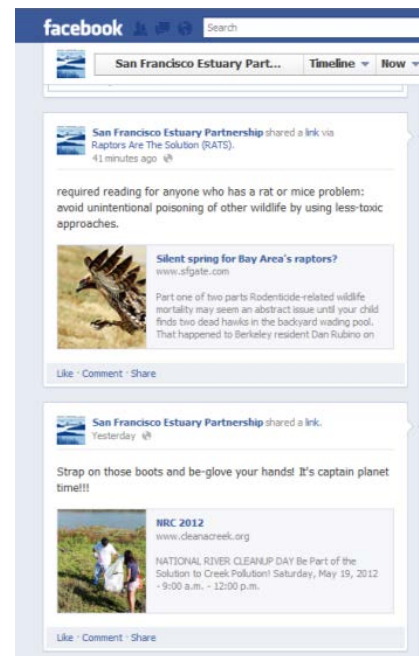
facebook Search

San Francisco Estuary Part... Timeline Now

San Francisco Estuary Partnership shared a link via Raptors Are The Solution (RATS).
41 minutes ago

required reading for anyone who has a rat or mice problem: avoid unintentional poisoning of other wildlife by using less-toxic approaches.

Silent spring for Bay Area's raptors?
www.sfgate.com
Part one of two parts Rodenticide-related wildlife mortality may seem an abstract issue until your child finds two dead hawks in the backyard wading pool. That happened to Berkeley resident Dan Rubino on

Like · Comment · Share

San Francisco Estuary Partnership shared a link.
Yesterday

Strap on those boots and be-glove your hands! It's captain planet time!!!

NRC 2012
www.cleanacreek.org
NATIONAL RIVER CLEANUP DAY Be Part of the Solution to Creek Pollution! Saturday, May 19, 2012 - 9:00 a.m. - 12:00 p.m.

Like · Comment · Share